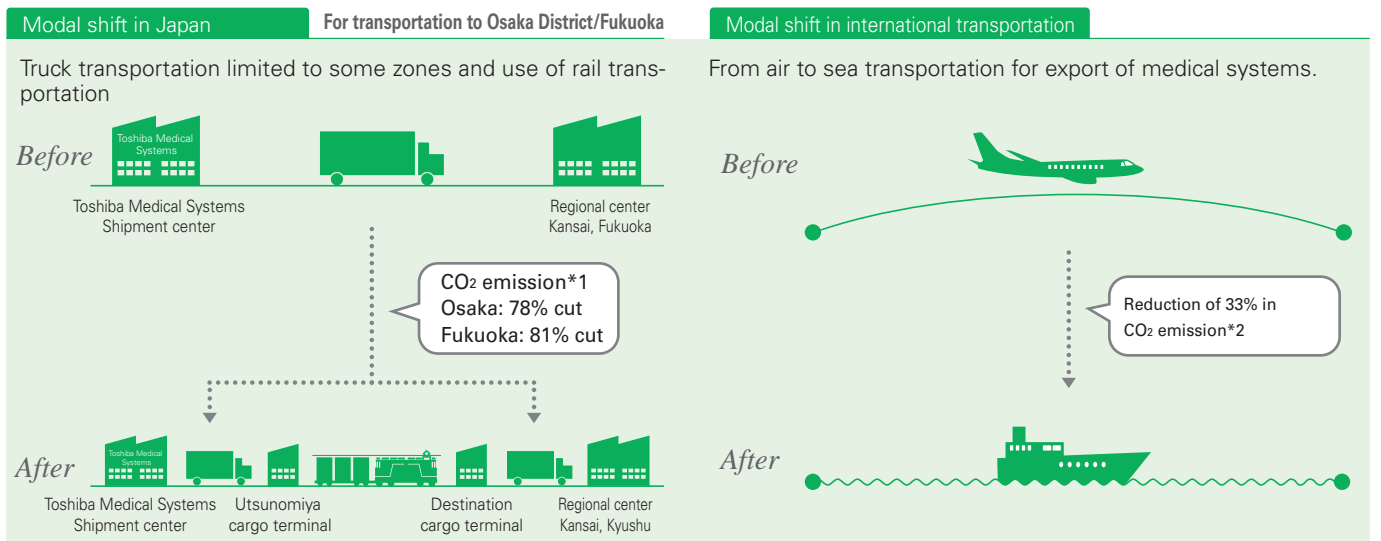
Modal shift in Japan

For transportation to Osaka District/Fukuoka

Truck transportation limited to some zones and use of rail transportation

Before

Toshiba Medical Systems

Toshiba Medical Systems Shipment center

Regional center Kansai, Fukuoka

$CO_2$ emission*1
Osaka: 78% cut
Fukuoka: 81% cut

After

Toshiba Medical Systems

Toshiba Medical Systems Shipment center

Utsunomiya cargo terminal

Destination cargo terminal

Regional center Kansai, Kyushu

Modal shift in international transportation

From air to sea transportation for export of medical systems.

Before

Reduction of 33% in $CO_2$ emission*2

After